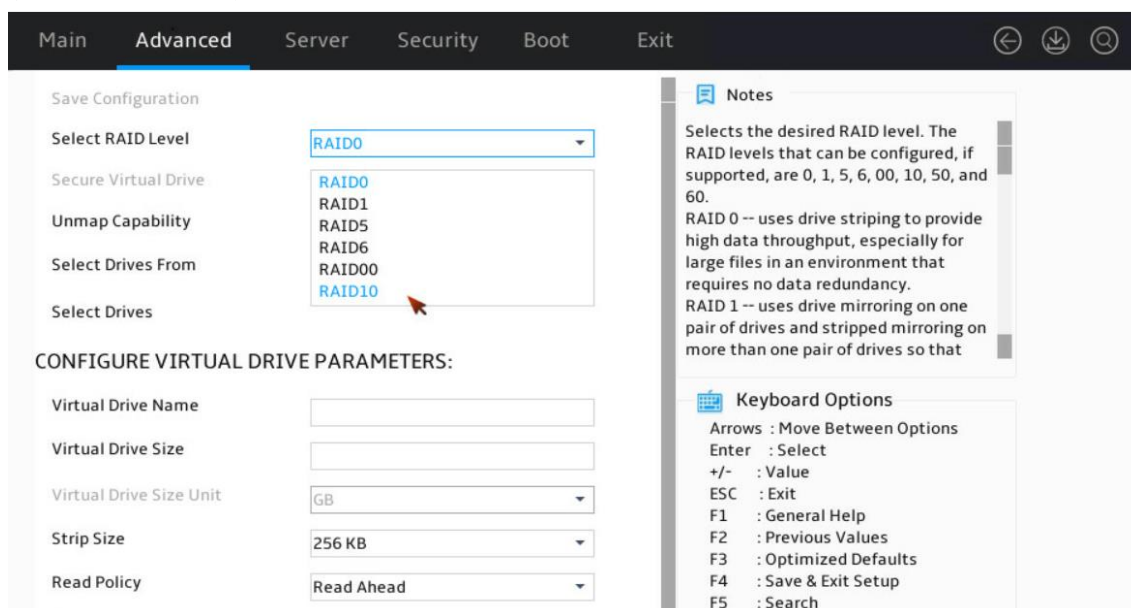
Main Advanced Server Security Boot Exit

Save Configuration

Select RAID Level RAID0

Secure Virtual Drive

Unmap Capability

Select Drives From

Select Drives

RAID0
RAID1
RAID5
RAID6
RAID00
RAID10

CONFIGURE VIRTUAL DRIVE PARAMETERS:

Virtual Drive Name

Virtual Drive Size

Virtual Drive Size Unit GB

Strip Size 256 KB

Read Policy Read Ahead

Notes

Selects the desired RAID level. The RAID levels that can be configured, if supported, are 0, 1, 5, 6, 00, 10, 50, and 60.
RAID 0 -- uses drive striping to provide high data throughput, especially for large files in an environment that requires no data redundancy.
RAID 1 -- uses drive mirroring on one pair of drives and stripped mirroring on more than one pair of drives so that

Keyboard Options

Arrows : Move Between Options
Enter : Select
+/- : Value
ESC : Exit
F1 : General Help
F2 : Previous Values
F3 : Optimized Defaults
F4 : Save & Exit Setup
F5 : Search